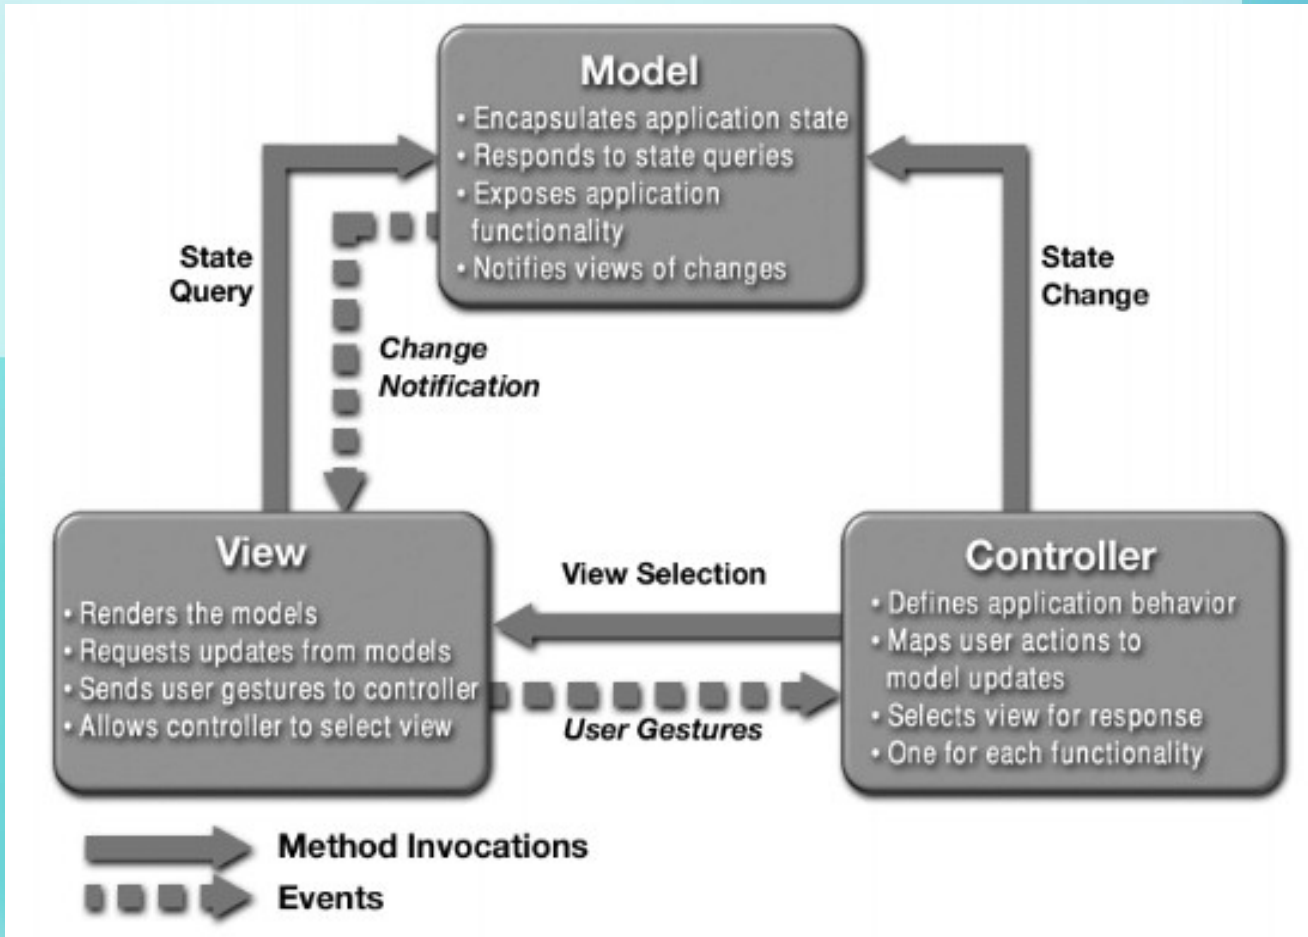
Model
• Encapsulates application state
• Responds to state queries
• Exposes application functionality
• Notifies views of changes

State Query

State Change

Change Notification

View
• Renders the models
• Requests updates from models
• Sends user gestures to controller
• Allows controller to select view

View Selection

User Gestures

Controller
• Defines application behavior
• Maps user actions to model updates
• Selects view for response
• One for each functionality

Method Invocations

Events